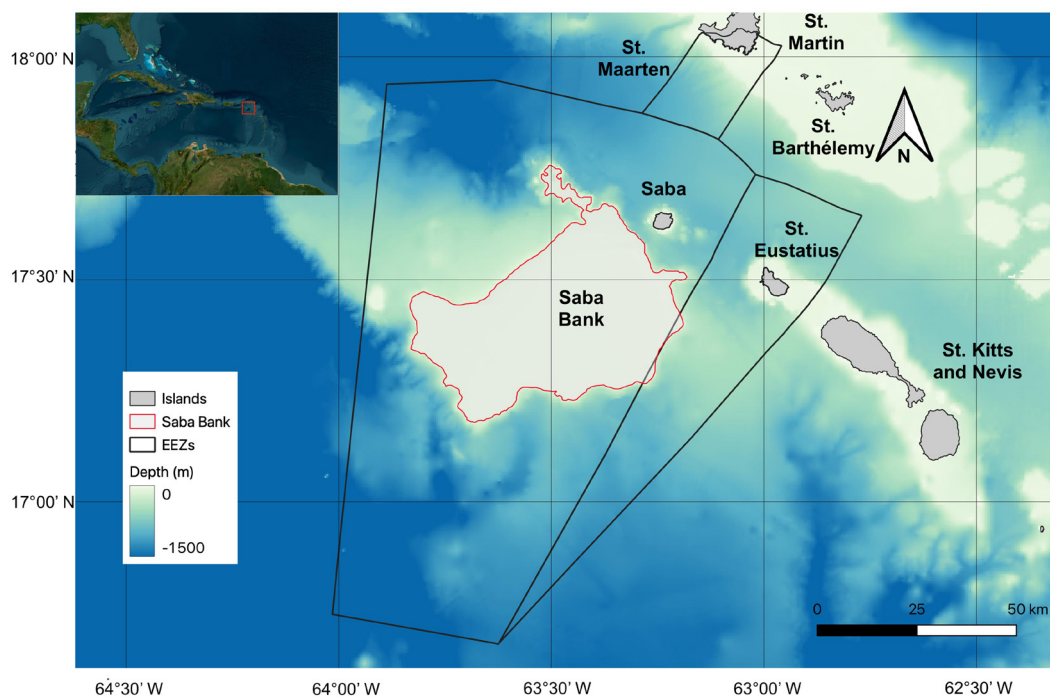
18°00' N
17°30' N
17°00' N

St. Maarten
St. Martin
St. Barthélemy
N
Saba
St. Eustatius
Saba Bank
St. Kitts and Nevis

Islands
Saba Bank
EEZs
Depth (m)
0
-1500

0 25 50 km

64°30' W
64°00' W
63°30' W
63°00' W
62°30' W